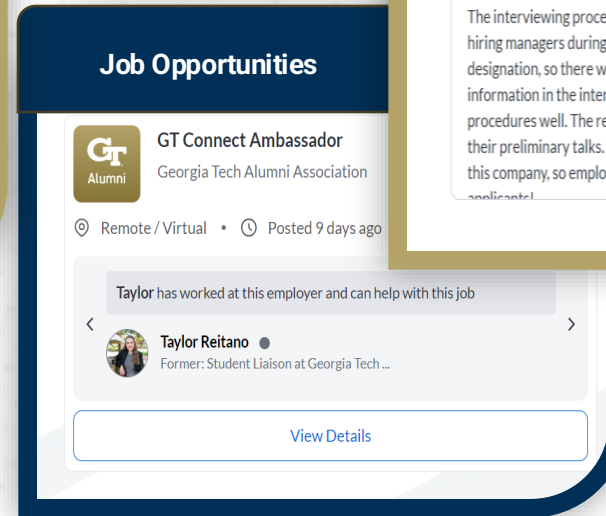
Job Opportunities

GT
Alumni

GT Connect Ambassador
Georgia Tech Alumni Association

Remote / Virtual • Posted 9 days ago

Taylor has worked at this employer and can help with this job

Taylor Reitano
Former: Student Liaison at Georgia Tech ...

View Details

The interviewing proce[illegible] hiring managers during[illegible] designation, so there w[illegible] information in the inter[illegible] procedures well. The re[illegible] their preliminary talks. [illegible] this company, so emplo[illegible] applicants!